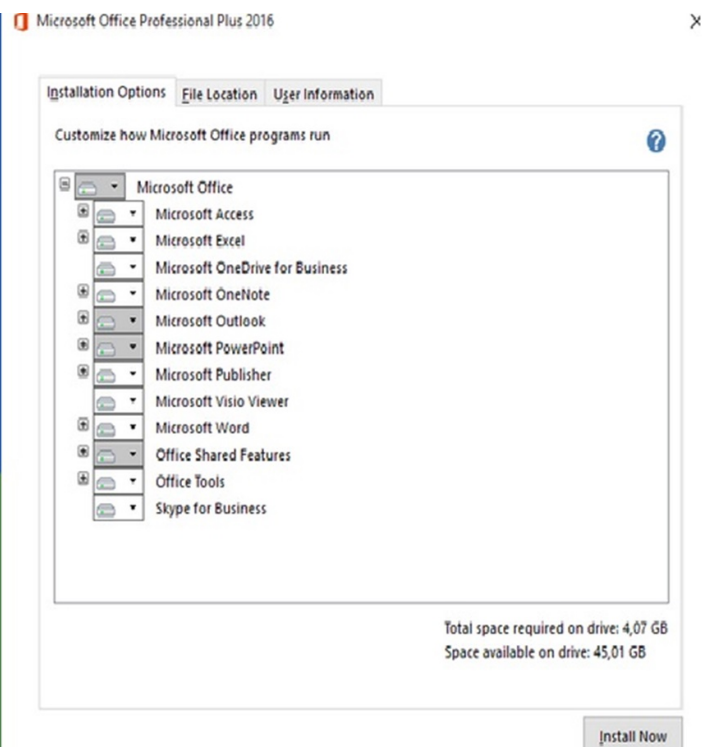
Microsoft Office Professional Plus 2016

×

Installation Options | File Location | User Information

Customize how Microsoft Office programs run

?

Microsoft Office
Microsoft Access
Microsoft Excel
Microsoft OneDrive for Business
Microsoft OneNote
Microsoft Outlook
Microsoft PowerPoint
Microsoft Publisher
Microsoft Visio Viewer
Microsoft Word
Office Shared Features
Office Tools
Skype for Business

Total space required on drive: 4,07 GB
Space available on drive: 45,01 GB

Install Now